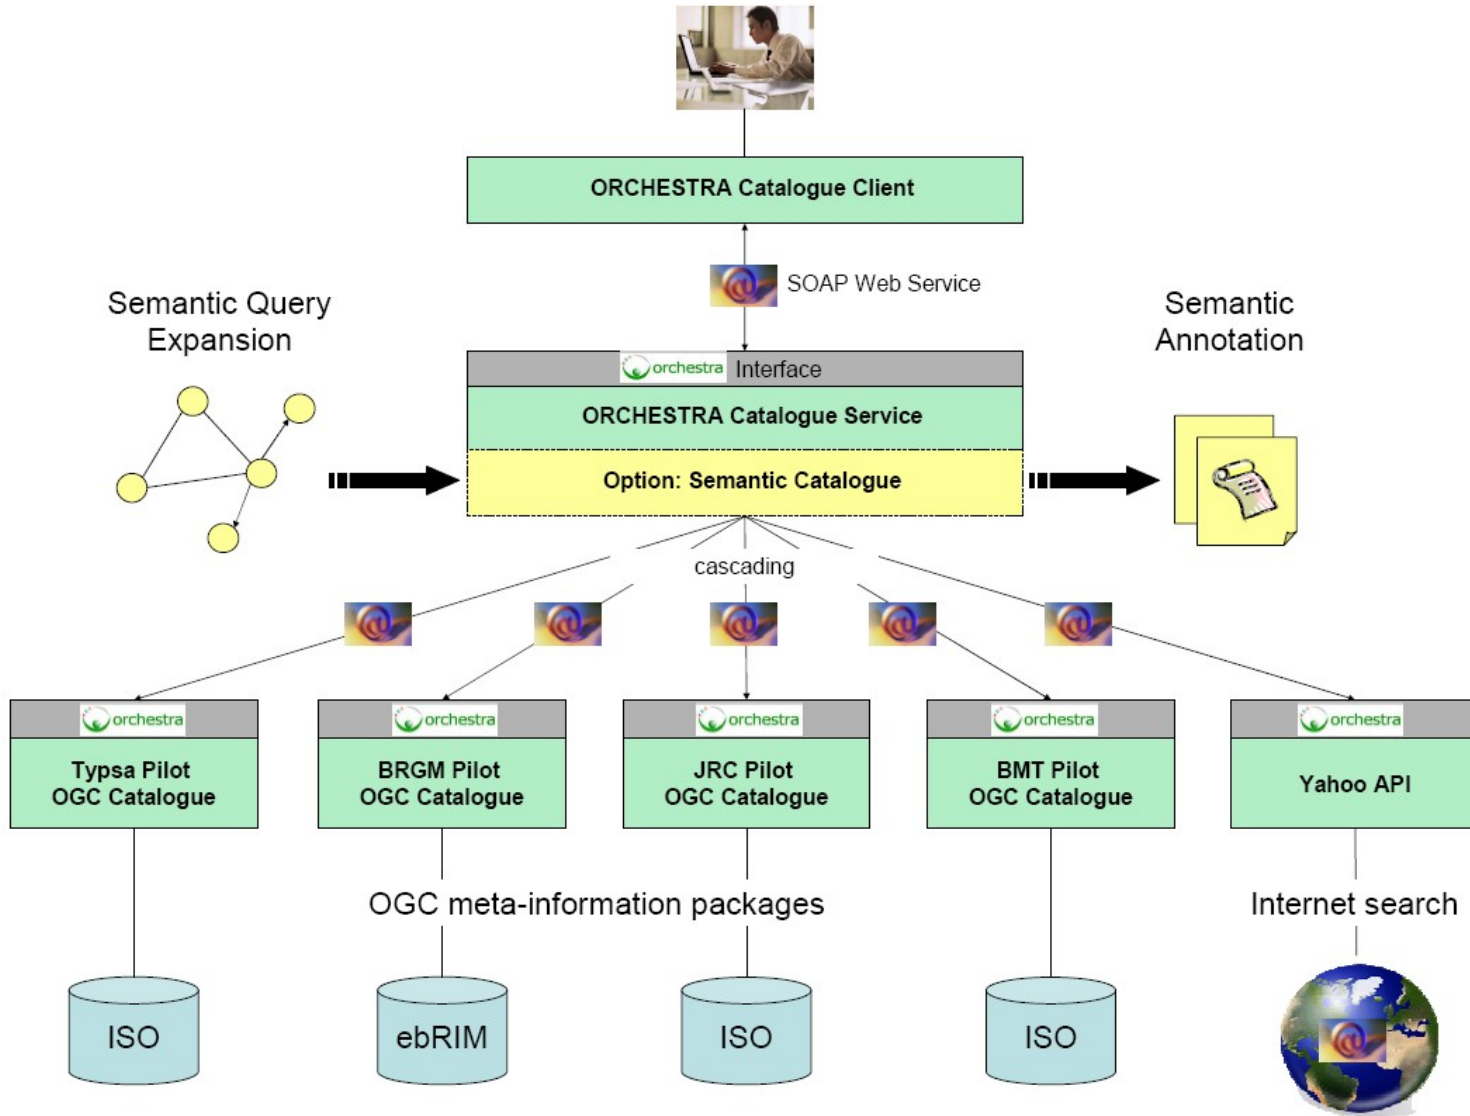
ORCHESTRA Catalogue Client

SOAP Web Service

Semantic Query Expansion

Semantic Annotation

orchestra Interface

ORCHESTRA Catalogue Service

Option: Semantic Catalogue

cascading

orchestra
Typsa Pilot
OGC Catalogue

orchestra
BRGM Pilot
OGC Catalogue

orchestra
JRC Pilot
OGC Catalogue

orchestra
BMT Pilot
OGC Catalogue

orchestra
Yahoo API

OGC meta-information packages

Internet search

ISO

ebRIM

ISO

ISO